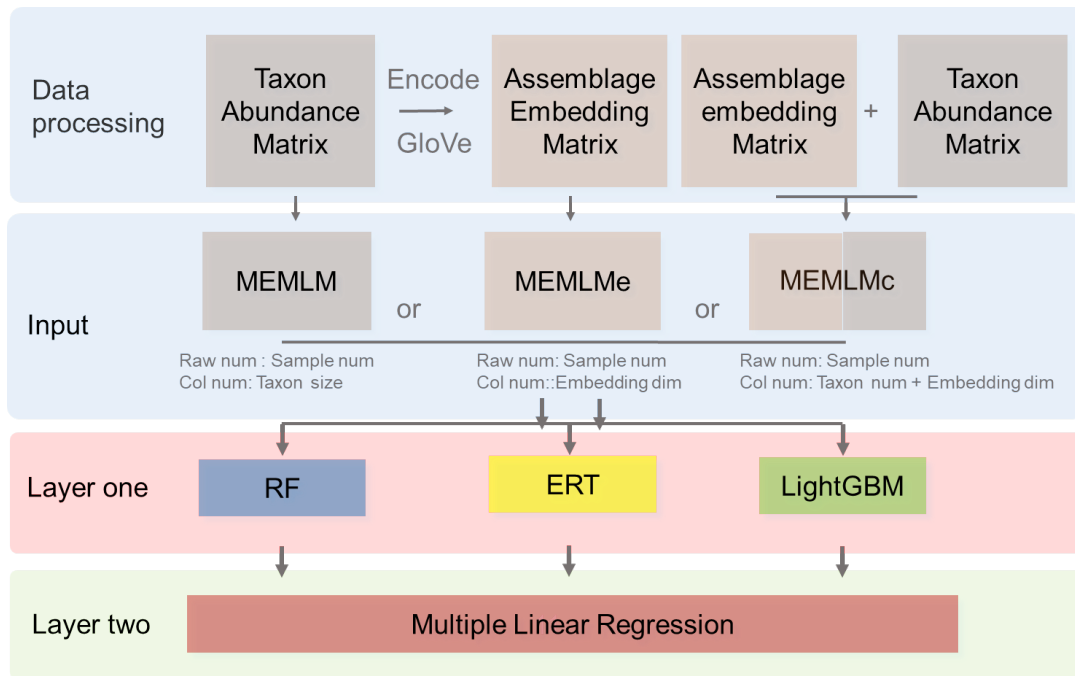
Data processing

Taxon Abundance Matrix

Encode

GloVe

Assemblage Embedding Matrix

Assemblage embedding Matrix

+

Taxon Abundance Matrix

Input

MEMLM

or

MEMLMe

or

MEMLMc

Raw num : Sample num
Col num: Taxon size

Raw num: Sample num
Col num::Embedding dim

Raw num: Sample num
Col num: Taxon num + Embedding dim

Layer one

RF

ERT

LightGBM

Layer two

Multiple Linear Regression